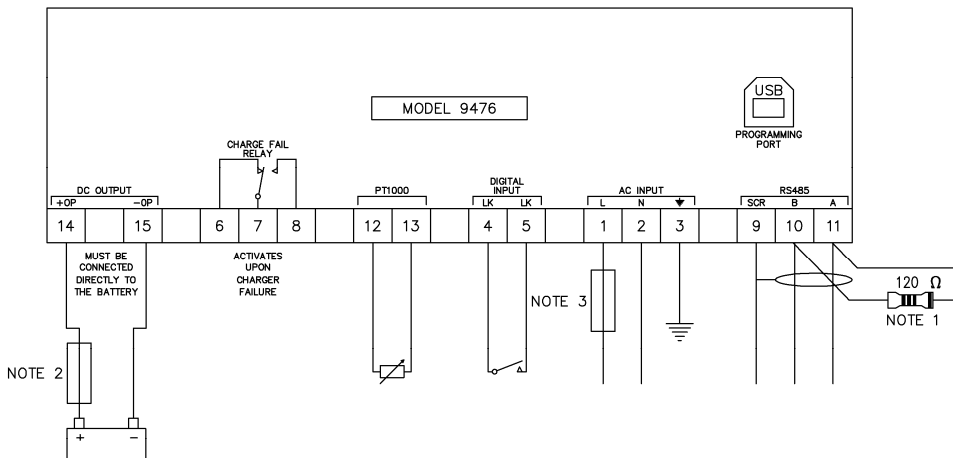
MODEL 9476

USB

PROGRAMMING PORT

CHARGE FAIL RELAY

DC OUTPUT
+OP
-0P

PT1000

DIGITAL INPUT
LK
LK

AC INPUT
L
N

RS485
SCR
B
A

14
15
6
7
8
12
13
4
5
1
2
3
9
10
11

MUST BE CONNECTED DIRECTLY TO THE BATTERY

ACTIVATES UPON CHARGER FAILURE

NOTE 3

120 $\Omega$

NOTE 1

NOTE 2

+
−